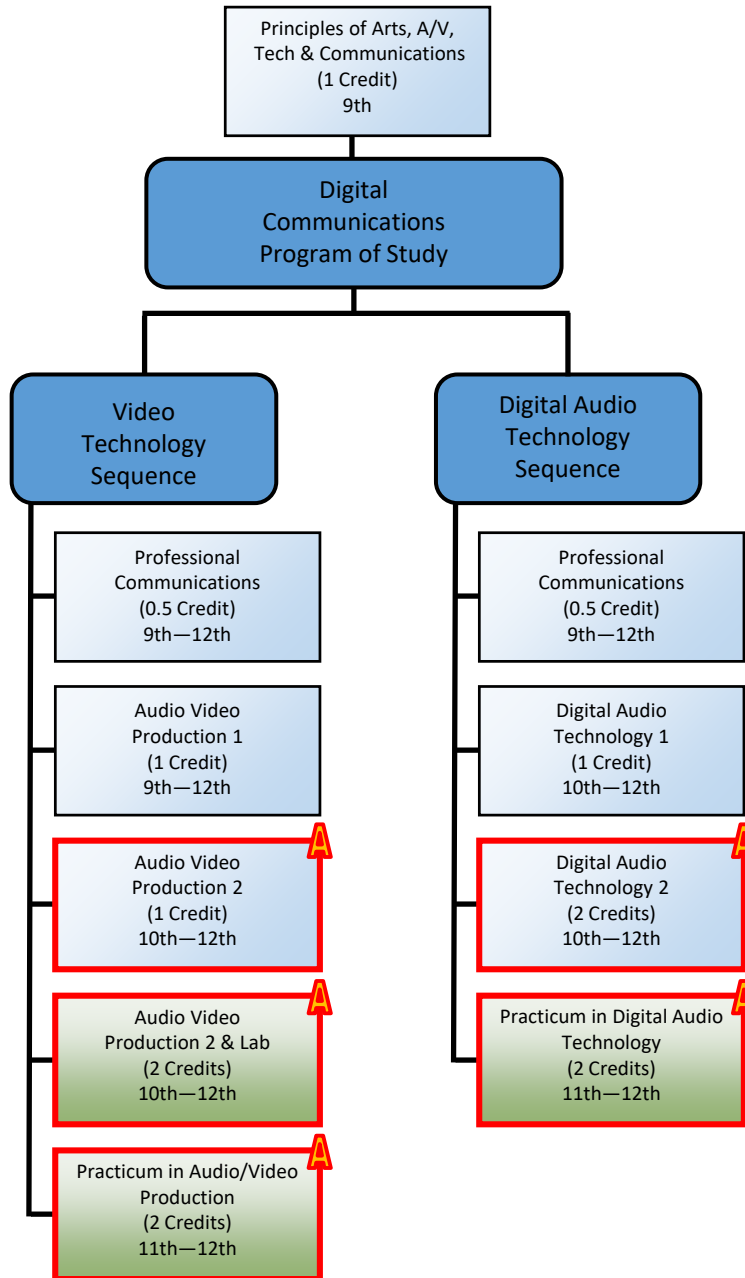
Principles of Arts, A/V, Tech & Communications
(1 Credit)
9th

Digital Communications Program of Study

Video Technology Sequence

Professional Communications
(0.5 Credit)
9th—12th

Audio Video Production 1
(1 Credit)
9th—12th

A
Audio Video Production 2
(1 Credit)
10th—12th

A
Audio Video Production 2 & Lab
(2 Credits)
10th—12th

A
Practicum in Audio/Video Production
(2 Credits)
11th—12th

Digital Audio Technology Sequence

Professional Communications
(0.5 Credit)
9th—12th

Digital Audio Technology 1
(1 Credit)
10th—12th

A
Digital Audio Technology 2
(2 Credits)
10th—12th

A
Practicum in Digital Audio Technology
(2 Credits)
11th—12th